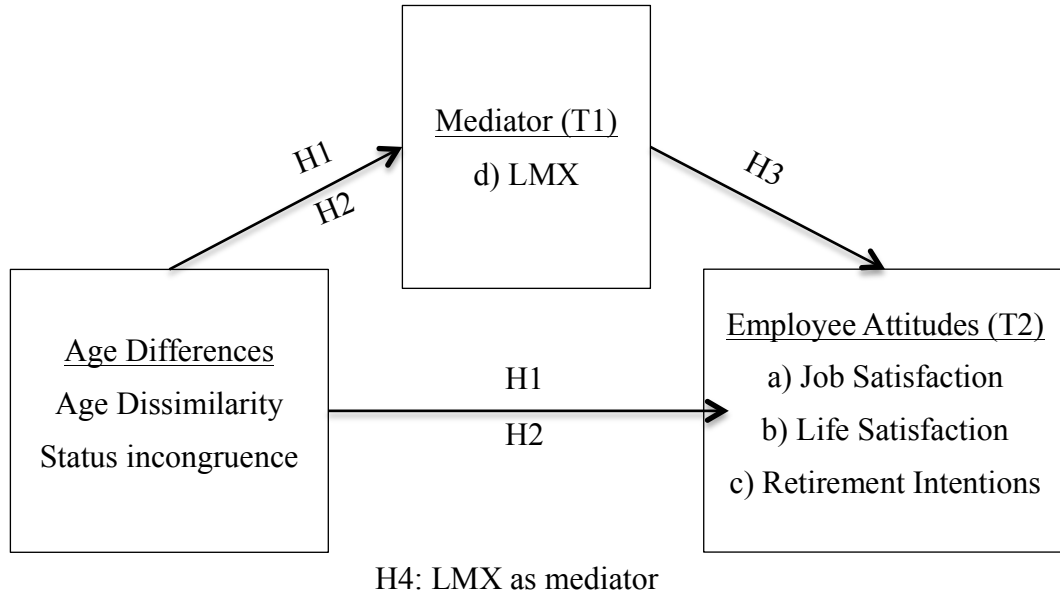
Mediator (T1)
d) LMX

H1
H2

H3

Age Differences
Age Dissimilarity
Status incongruence

H1
H2

Employee Attitudes (T2)
a) Job Satisfaction
b) Life Satisfaction
c) Retirement Intentions

H4: LMX as mediator